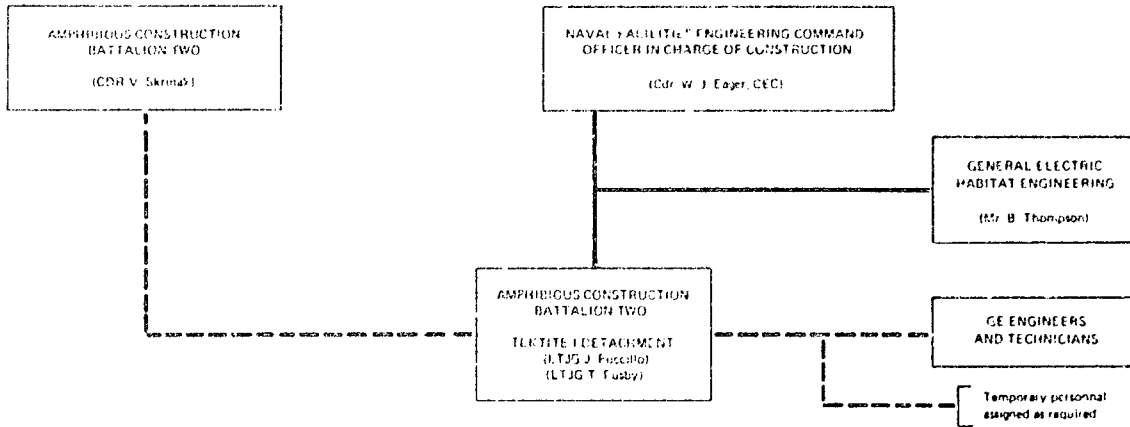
AMPHIBIOUS CONSTRUCTION BATTALION TWO

(CDR V. Skrina)

NAVAL FACILITIES ENGINEERING COMMAND OFFICER IN CHARGE OF CONSTRUCTION

(Cdr. W. J. Eager, CEC)

GENERAL ELECTRIC HABITAT ENGINEERING

(Mr. B. Thompson)

AMPHIBIOUS CONSTRUCTION BATTALION TWO

TEKTITE I DETACHMENT
(LTJG J. Fuscillo)
(LTJG T. Fusby)

GE ENGINEERS AND TECHNICIANS

Temporary personnel assigned as required